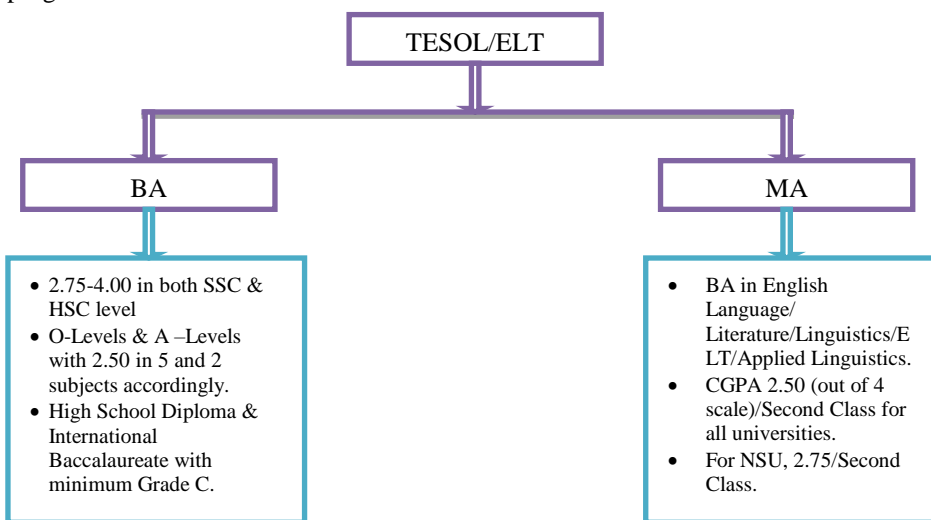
TESOL/ELT

BA

MA

- 2.75-4.00 in both SSC & HSC level
- O-Levels & A –Levels with 2.50 in 5 and 2 subjects accordingly.
- High School Diploma & International Baccalaureate with minimum Grade C.

- BA in English Language/ Literature/Linguistics/ELT/Applied Linguistics.
- CGPA 2.50 (out of 4 scale)/Second Class for all universities.
- For NSU, 2.75/Second Class.